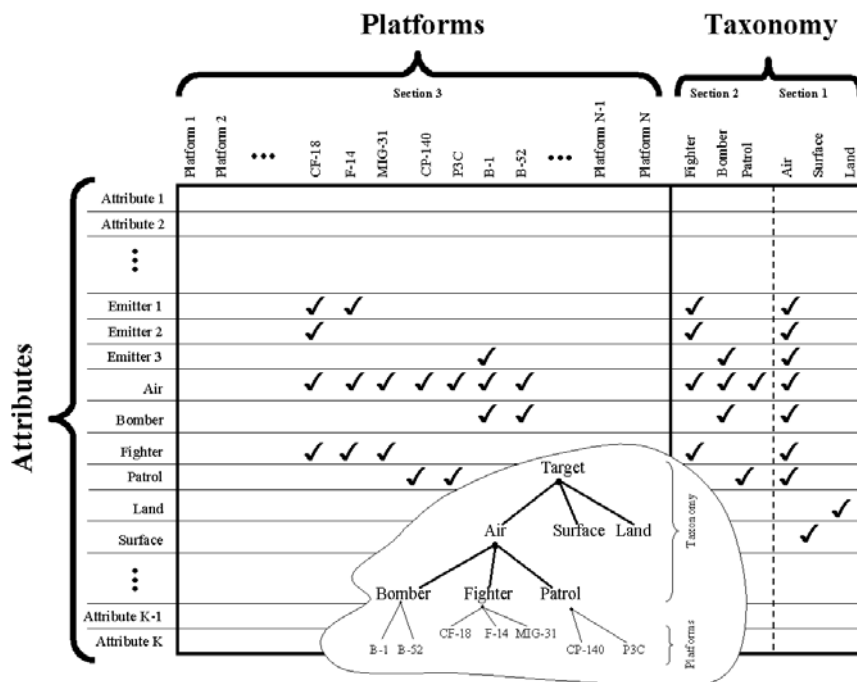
Platforms

Taxonomy

Section 3

Section 2

Section 1

| | Platform 1 | Platform 2 | ••• | CF-18 | F-14 | MIG-31 | CP-140 | P3C | B-1 | B-52 | ••• | Platform N-1 | Platform N | Fighter | Bomber | Patrol | Air | Surface | Land |
|---|---|---|---|---|---|---|---|---|---|---|---|---|---|---|---|---|---|---|---|
| Attribute 1 | | | | | | | | | | | | | | | | | | | |
| Attribute 2 | | | | | | | | | | | | | | | | | | | |
| ⋮ | | | | | | | | | | | | | | | | | | | |
| Emitter 1 | | | | ✓ | ✓ | | | | | | | | | ✓ | | | ✓ | | |
| Emitter 2 | | | | ✓ | | | | | | | | | | ✓ | | | ✓ | | |
| Emitter 3 | | | | | | | | | ✓ | | | | | | ✓ | | ✓ | | |
| Air | | | | ✓ | ✓ | ✓ | ✓ | ✓ | ✓ | ✓ | | | | ✓ | ✓ | ✓ | ✓ | | |
| Bomber | | | | | | | | | ✓ | ✓ | | | | | ✓ | | ✓ | | |
| Fighter | | | | ✓ | ✓ | ✓ | | | | | | | | ✓ | | | ✓ | | |
| Patrol | | | | | | | ✓ | ✓ | | | | | | | | ✓ | ✓ | | |
| Land | | | | | | | | | | | | | | | | | | | ✓ |
| Surface | | | | | | | | | | | | | | | | | | ✓ | |
| ⋮ | | | | | | | | | | | | | | | | | | | |
| Attribute K-1 | | | | | | | | | | | | | | | | | | | |
| Attribute K | | | | | | | | | | | | | | | | | | | |

Attributes

Target

Air

Surface

Land

Bomber

Fighter

Patrol

B-1

B-52

CF-18

F-14

MIG-31

CP-140

P3C

Taxonomy

Platforms